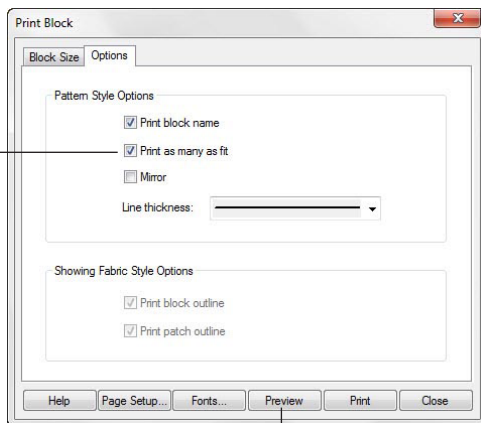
Print Block

Block Size | Options

Pattern Style Options

Print block name

Print as many as fit

Mirror

Line thickness:

Showing Fabric Style Options

Print block outline

Print patch outline

Help | Page Setup... | Fonts... | Preview | Print | Close